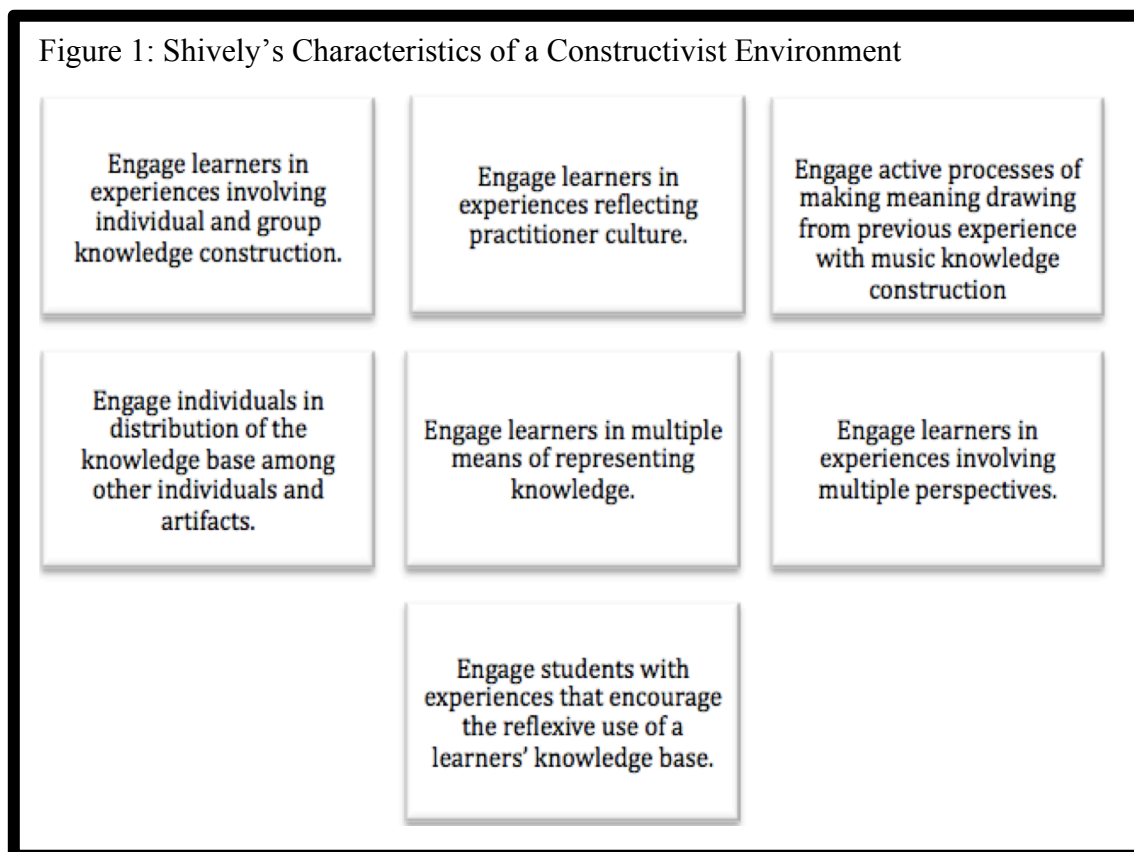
Figure 1: Shively's Characteristics of a Constructivist Environment

Engage learners in experiences involving individual and group knowledge construction.

Engage learners in experiences reflecting practitioner culture.

Engage active processes of making meaning drawing from previous experience with music knowledge construction

Engage individuals in distribution of the knowledge base among other individuals and artifacts.

Engage learners in multiple means of representing knowledge.

Engage learners in experiences involving multiple perspectives.

Engage students with experiences that encourage the reflexive use of a learners' knowledge base.